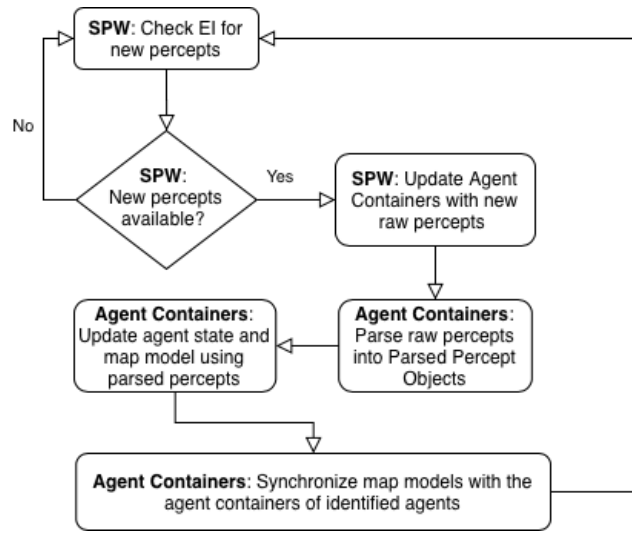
**SPW**: Check EI for new percepts

No

**SPW**: New percepts available?

Yes

**SPW**: Update Agent Containers with new raw percepts

**Agent Containers**: Parse raw percepts into Parsed Percept Objects

**Agent Containers**: Update agent state and map model using parsed percepts

**Agent Containers**: Synchronize map models with the agent containers of identified agents